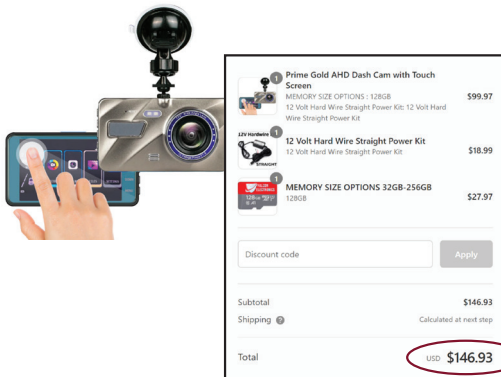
1
Prime Gold AHD Dash Cam with Touch Screen
MEMORY SIZE OPTIONS : 128GB
12 Volt Hard Wire Straight Power Kit: 12 Volt Hard Wire Straight Power Kit
$99.97

12V Hardwire
1
12 Volt Hard Wire Straight Power Kit
12 Volt Hard Wire Straight Power Kit
$18.99

1
MEMORY SIZE OPTIONS 32GB-256GB
128GB
$27.97

Discount code
Apply

Subtotal $146.93
Shipping Calculated at next step

Total USD $146.93